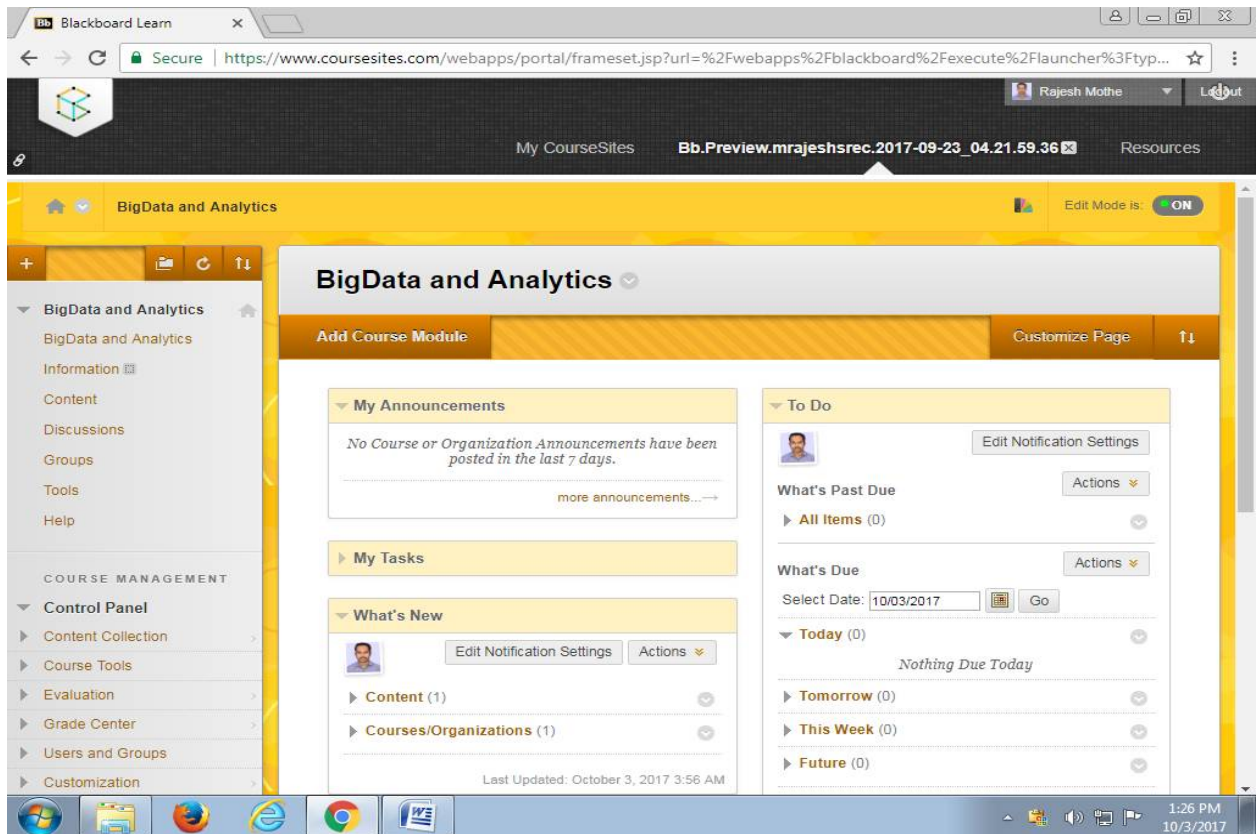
Blackboard Learn

Secure | https://www.coursesites.com/webapps/portal/frameset.jsp?url=%2Fwebapps%2Fblackboard%2Fexecute%2Flauncher%3Ftyp...

Rajesh Mothe

Logout

My CourseSites

Bb.Preview.mrajeshsrec.2017-09-23_04.21.59.36

Resources

BigData and Analytics

Edit Mode is: ON

BigData and Analytics

BigData and Analytics

Information

Content

Discussions

Groups

Tools

Help

COURSE MANAGEMENT

Control Panel

Content Collection

Course Tools

Evaluation

Grade Center

Users and Groups

Customization

BigData and Analytics

Add Course Module

Customize Page

My Announcements

No Course or Organization Announcements have been posted in the last 7 days.

more announcements...→

My Tasks

What's New

Edit Notification Settings

Actions

Content (1)

Courses/Organizations (1)

Last Updated: October 3, 2017 3:56 AM

To Do

Edit Notification Settings

What's Past Due

Actions

All Items (0)

What's Due

Actions

Select Date: 10/03/2017

Go

Today (0)

Nothing Due Today

Tomorrow (0)

This Week (0)

Future (0)

1:26 PM
10/3/2017